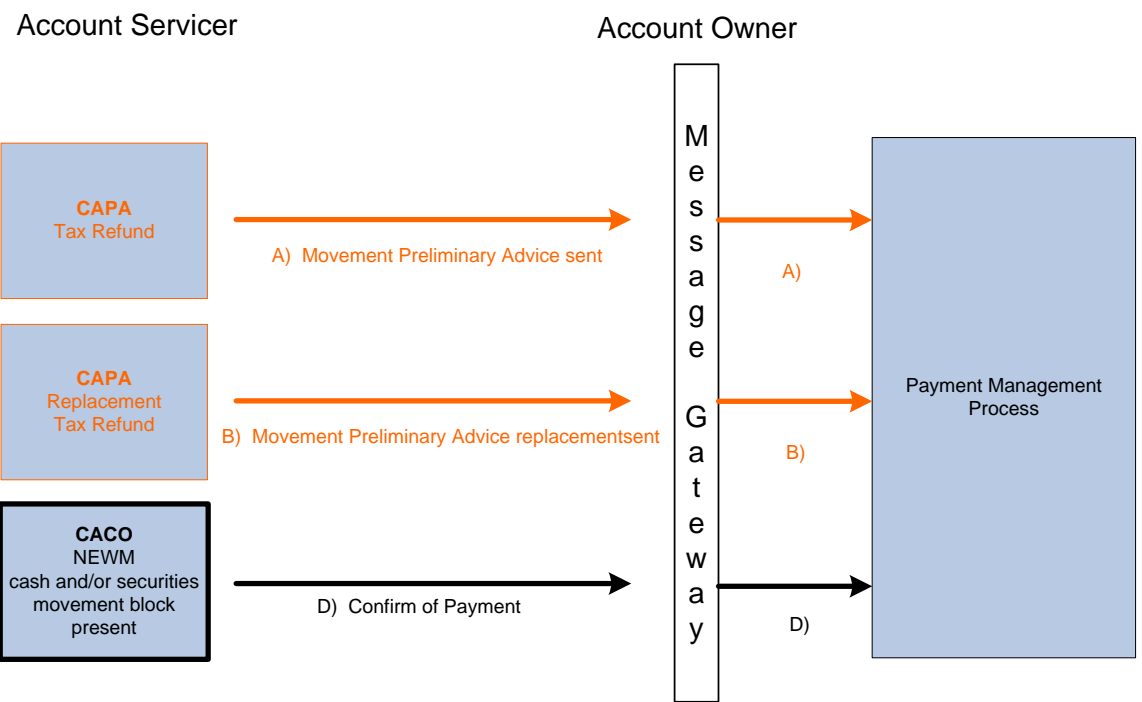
Account Servicer

Account Owner

CAPA
Tax Refund

A) Movement Preliminary Advice sent

Message Gateway

A)

CAPA
Replacement
Tax Refund

B) Movement Preliminary Advice replacementsent

B)

Payment Management Process

CACO
NEWM
cash and/or securities movement block present

D) Confirm of Payment

D)